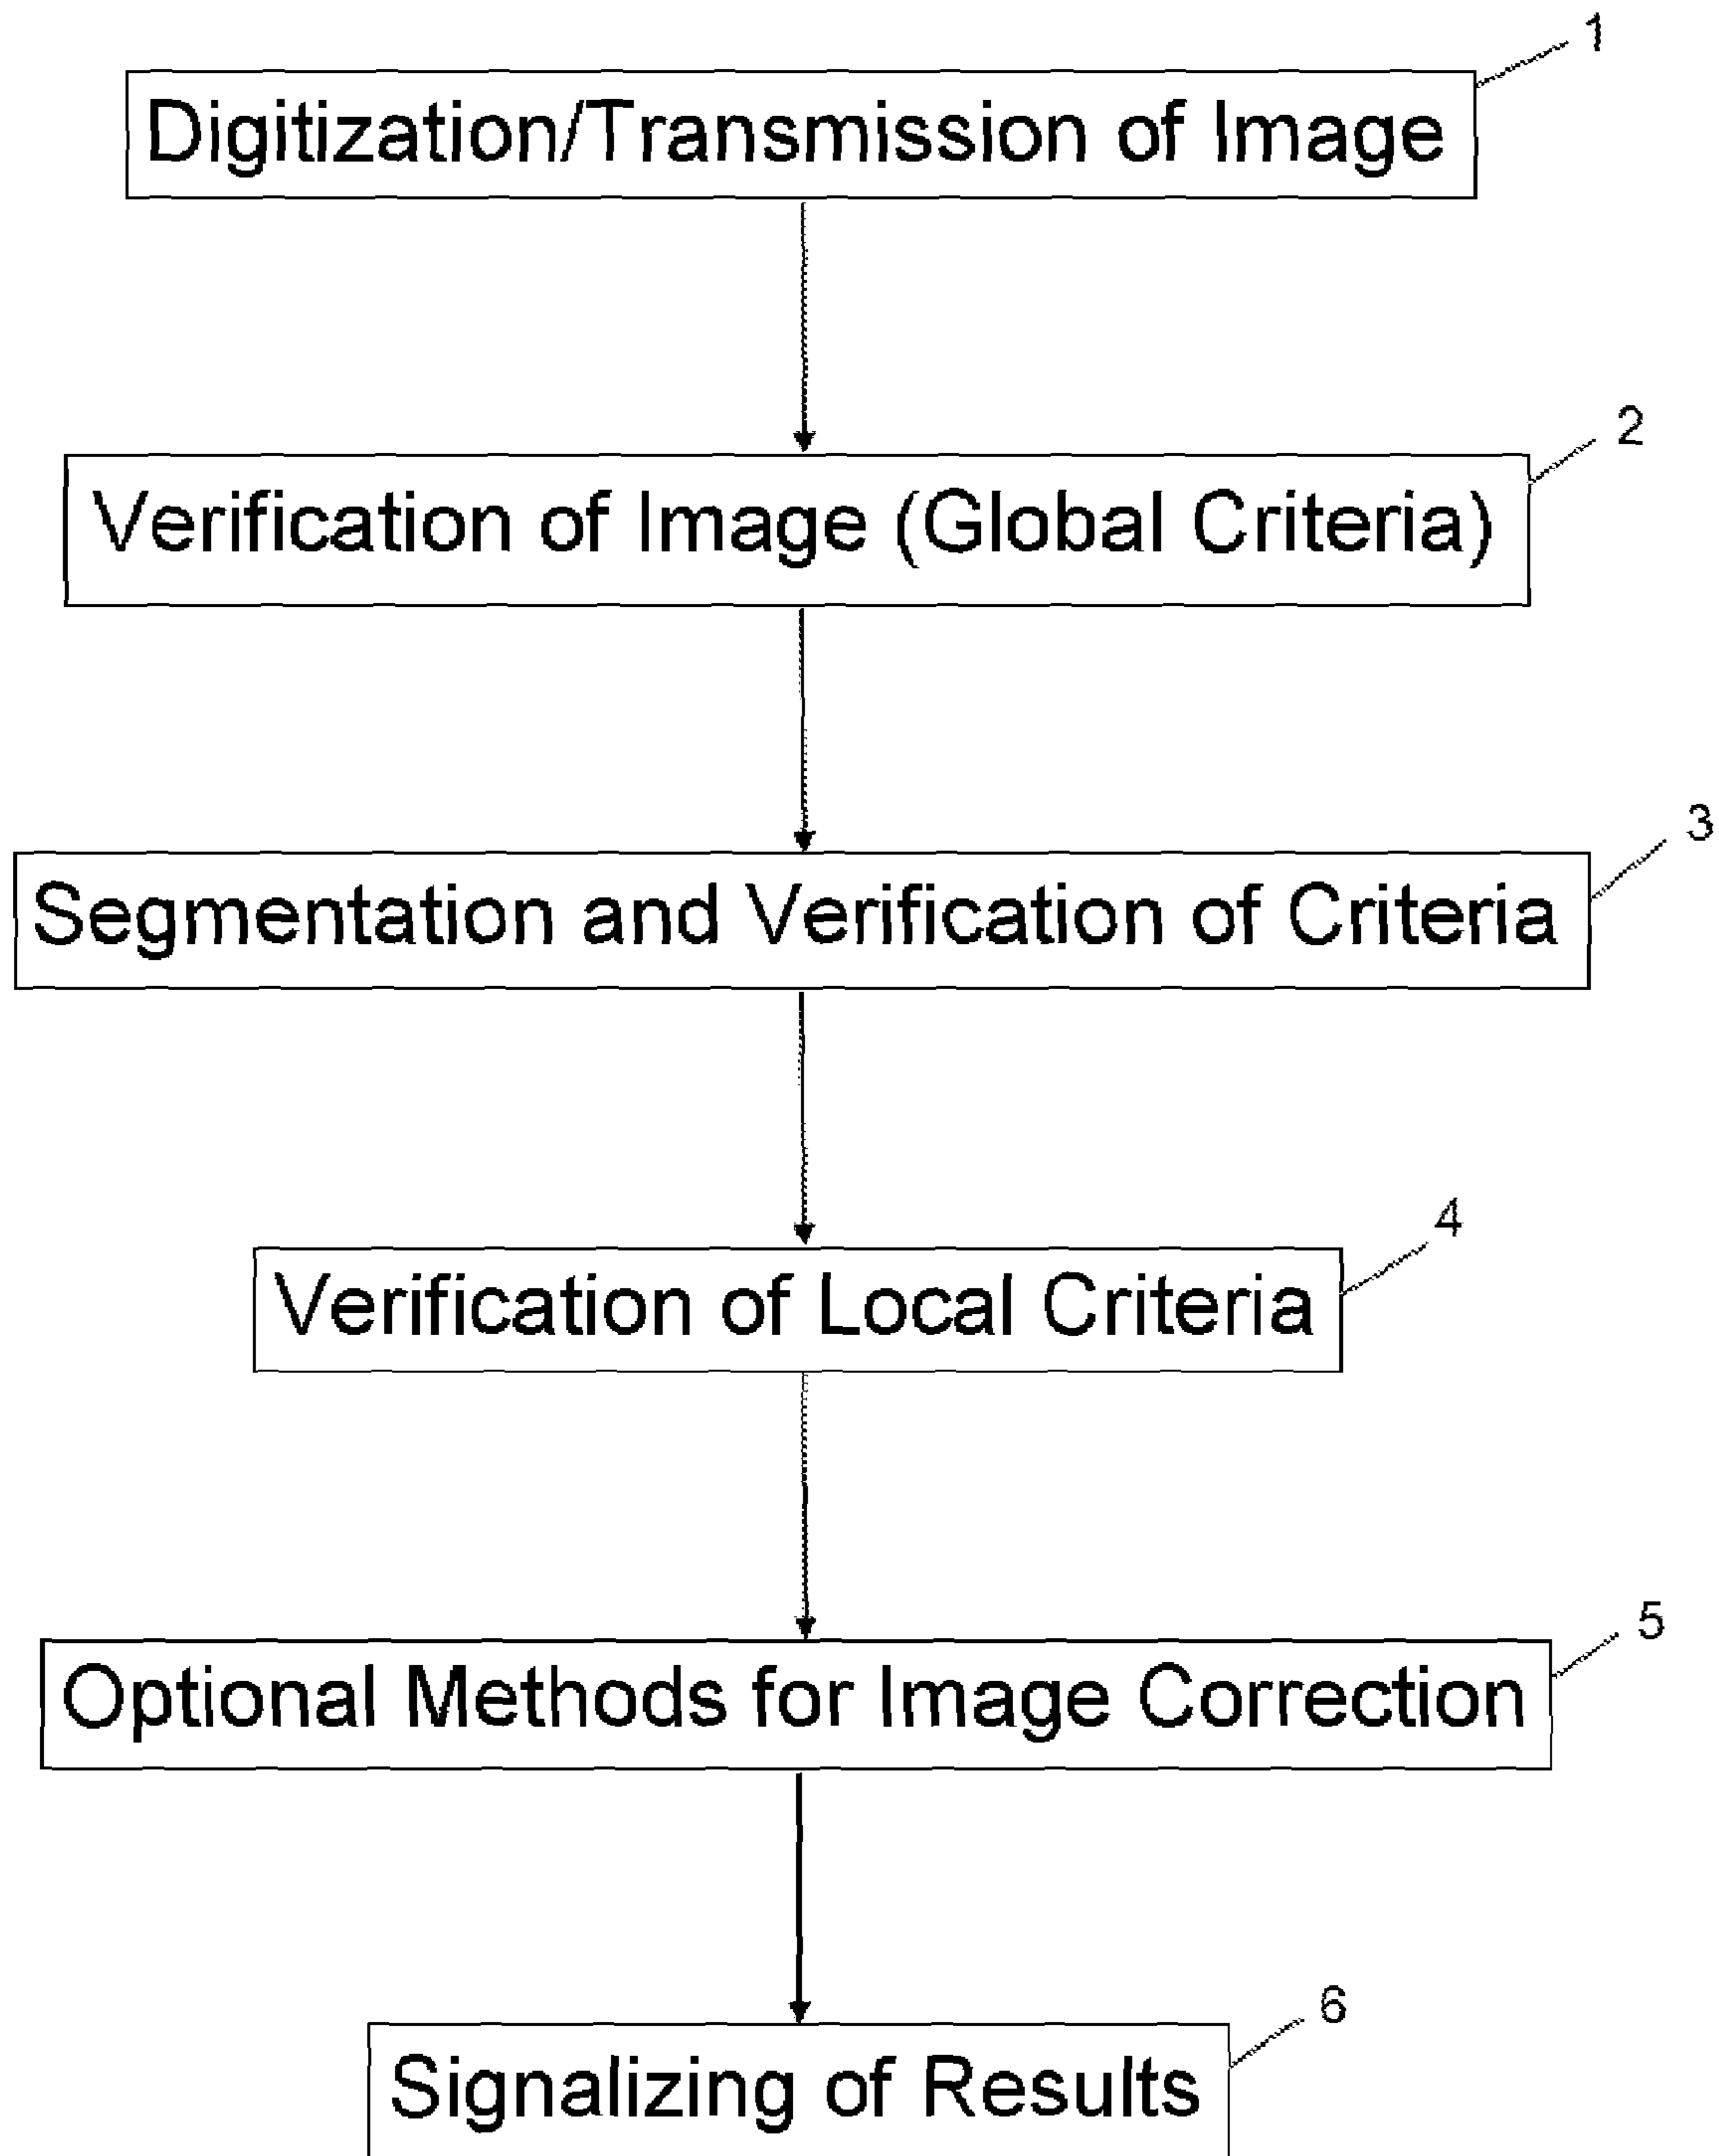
1
Digitization/Transmission of Image

2
Verification of Image (Global Criteria)

3
Segmentation and Verification of Criteria

4
Verification of Local Criteria

5
Optional Methods for Image Correction

6
Signalizing of Results